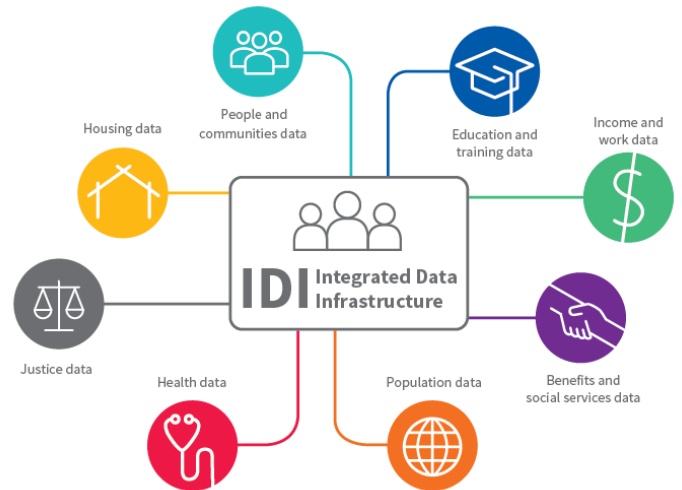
People and communities data

Housing data

Education and training data

Income and work data

IDI Integrated Data Infrastructure

Justice data

Benefits and social services data

Health data

Population data